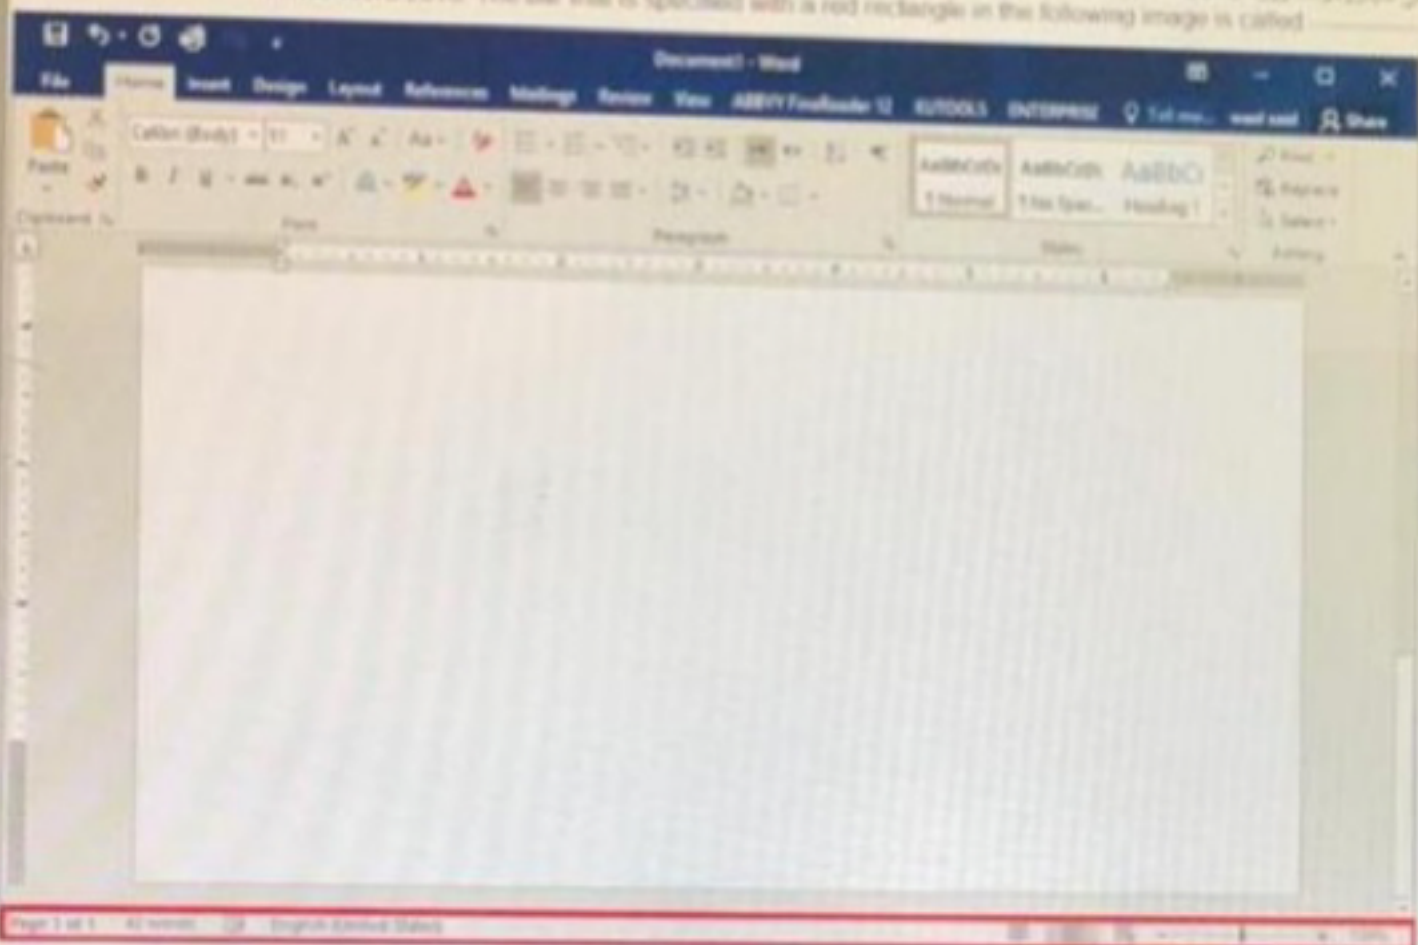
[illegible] The bar that is specified with a red rectangle in the following image is called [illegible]

Document1 - Word

File Home Insert Design Layout References Mailings Review View ABBYY FineReader 12 KUTOOLS ENTERPRISE Tell me... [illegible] Share

Paste Clipboard

Calibri (Body) 11 A A Aa

B I U abc $x_2$ $x^2$ A

Font

Paragraph

AaBbCcDc ¶ Normal AaBbCcDc ¶ No Spac... AaBbC Heading 1

Styles

Find Replace Select Editing

Page 1 of 1 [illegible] words English (United States)

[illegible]